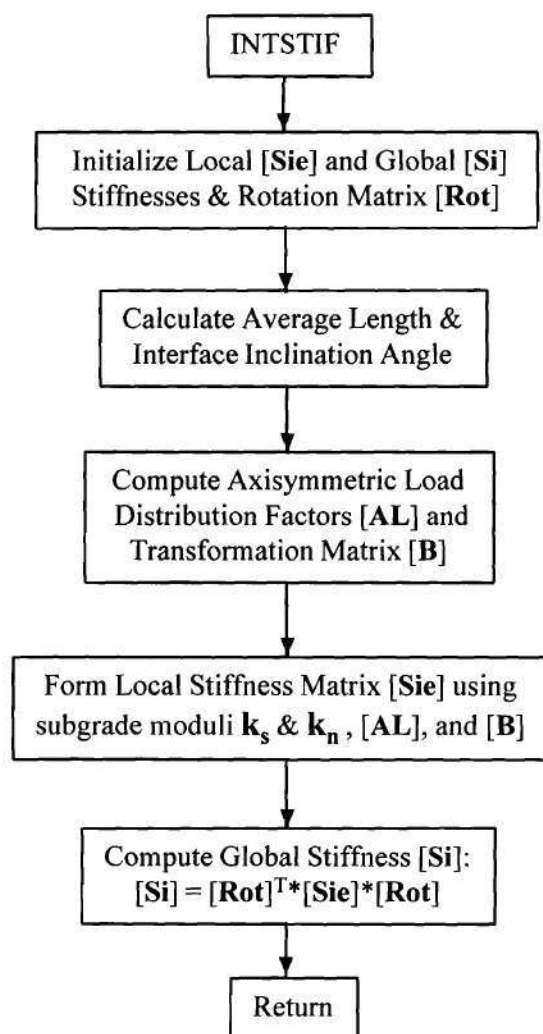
INTSTIF

Initialize Local [Sie] and Global [Si] Stiffnesses & Rotation Matrix [Rot]

Calculate Average Length & Interface Inclination Angle

Compute Axisymmetric Load Distribution Factors [AL] and Transformation Matrix [B]

Form Local Stiffness Matrix [Sie] using subgrade moduli $\mathbf{k_s}$ & $\mathbf{k_n}$, [AL], and [B]

Compute Global Stiffness [Si]: $[\mathbf{Si}] = [\mathbf{Rot}]^T * [\mathbf{Sie}] * [\mathbf{Rot}]$

Return